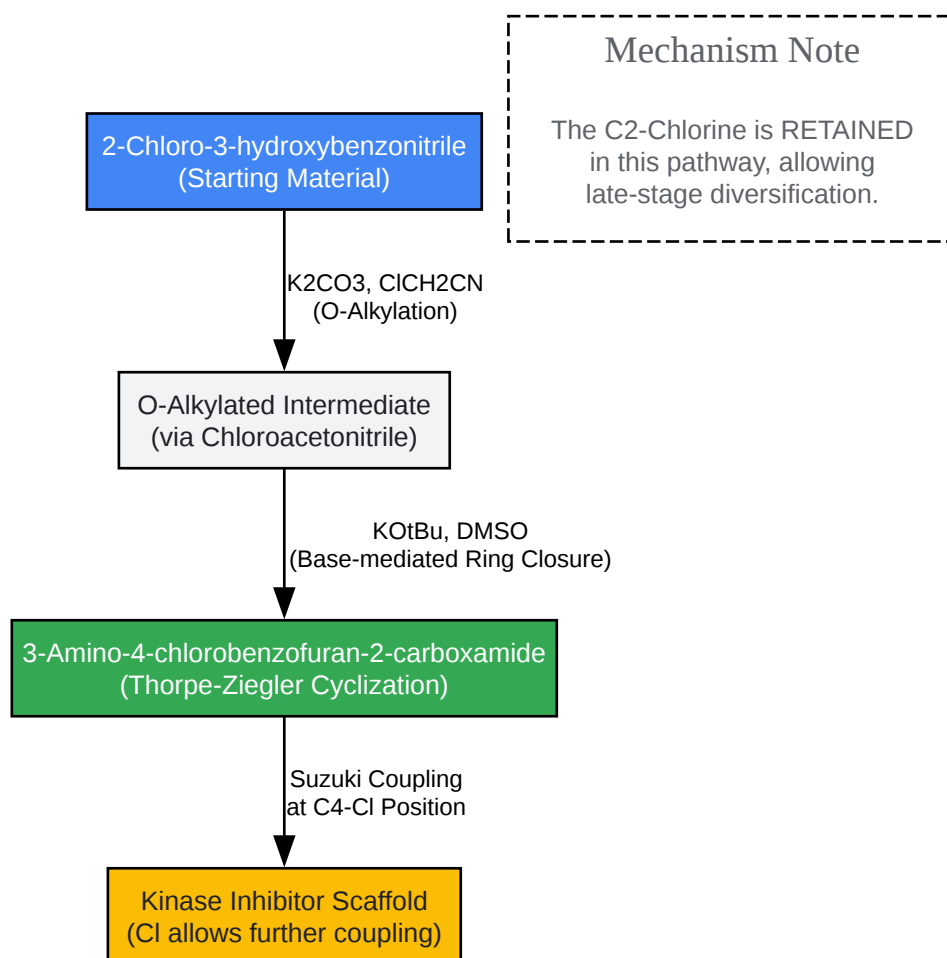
Mechanism Note

The C2-Chlorine is RETAINED in this pathway, allowing late-stage diversification.

2-Chloro-3-hydroxybenzonitrile
(Starting Material)

K2CO3, ClCH2CN
(O-Alkylation)

O-Alkylated Intermediate
(via Chloroacetonitrile)

KOtBu, DMSO
(Base-mediated Ring Closure)

3-Amino-4-chlorobenzofuran-2-carboxamide
(Thorpe-Ziegler Cyclization)

Suzuki Coupling
at C4-Cl Position

Kinase Inhibitor Scaffold
(Cl allows further coupling)